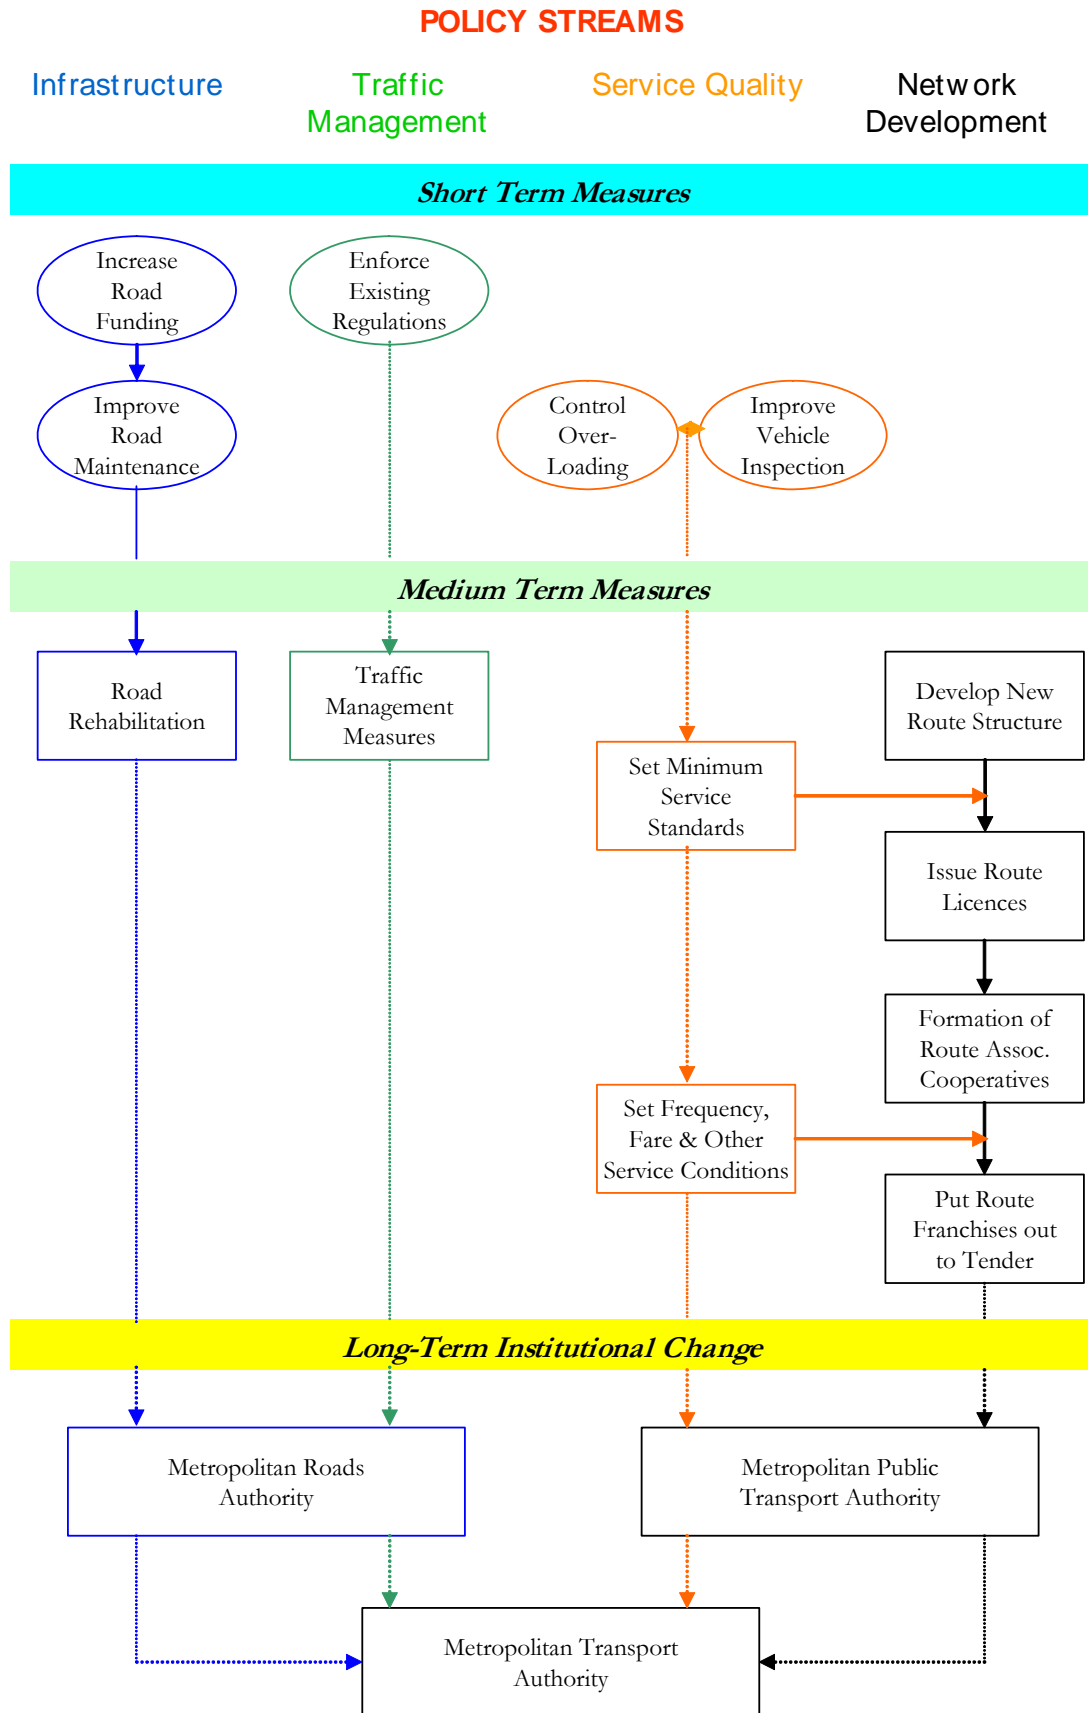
POLICY STREAMS

Infrastructure

Traffic Management

Service Quality

Network Development

Short Term Measures

Increase Road Funding

Enforce Existing Regulations

Improve Road Maintenance

Control Over-Loading

Improve Vehicle Inspection

Medium Term Measures

Road Rehabilitation

Traffic Management Measures

Develop New Route Structure

Set Minimum Service Standards

Issue Route Licences

Formation of Route Assoc. Cooperatives

Set Frequency, Fare & Other Service Conditions

Put Route Franchises out to Tender

Long-Term Institutional Change

Metropolitan Roads Authority

Metropolitan Public Transport Authority

Metropolitan Transport Authority